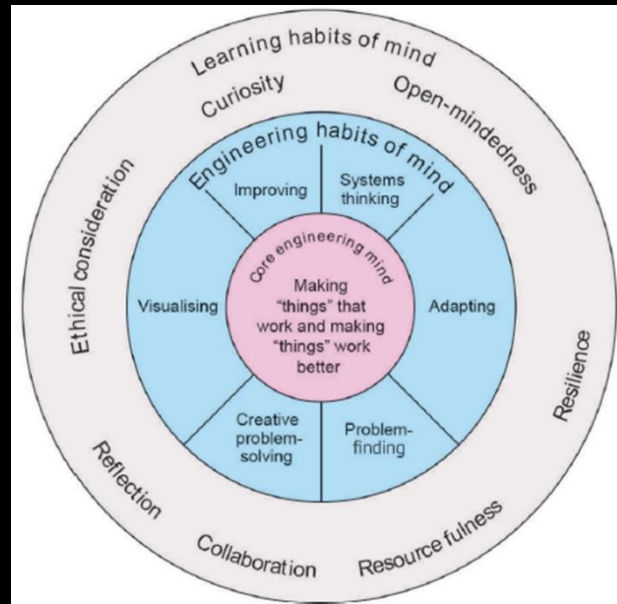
Learning habits of mind

Curiosity

Open-mindedness

Ethical consideration

Resilience

Reflection

Collaboration

Resource fulness

Engineering habits of mind

Improving

Systems thinking

Visualising

Adapting

Creative problem-solving

Problem-finding

Core engineering mind

Making "things" that work and making "things" work better